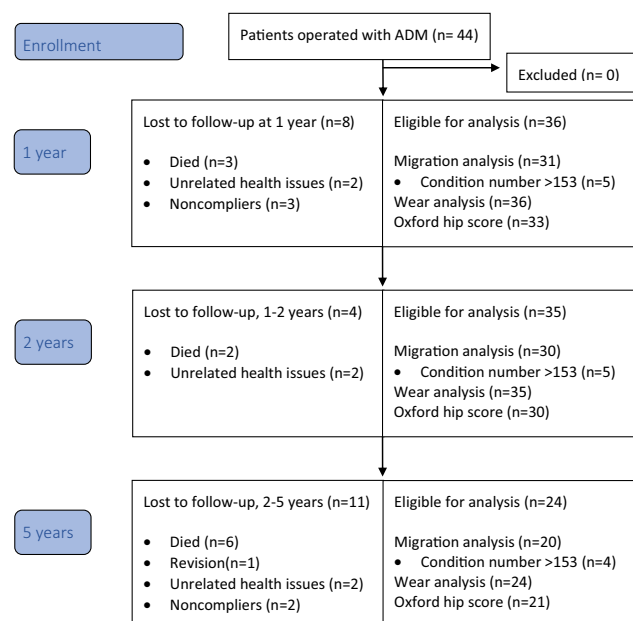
Enrollment

Patients operated with ADM (n= 44)

Excluded (n= 0)

1 year

Lost to follow-up at 1 year (n=8)

- Died (n=3)
- Unrelated health issues (n=2)
- Noncompliers (n=3)

Eligible for analysis (n=36)

Migration analysis (n=31)
- Condition number >153 (n=5)

Wear analysis (n=36)
Oxford hip score (n=33)

2 years

Lost to follow-up, 1-2 years (n=4)

- Died (n=2)
- Unrelated health issues (n=2)

Eligible for analysis (n=35)

Migration analysis (n=30)
- Condition number >153 (n=5)

Wear analysis (n=35)
Oxford hip score (n=30)

5 years

Lost to follow-up, 2-5 years (n=11)

- Died (n=6)
- Revision(n=1)
- Unrelated health issues (n=2)
- Noncompliers (n=2)

Eligible for analysis (n=24)

Migration analysis (n=20)
- Condition number >153 (n=4)

Wear analysis (n=24)
Oxford hip score (n=21)